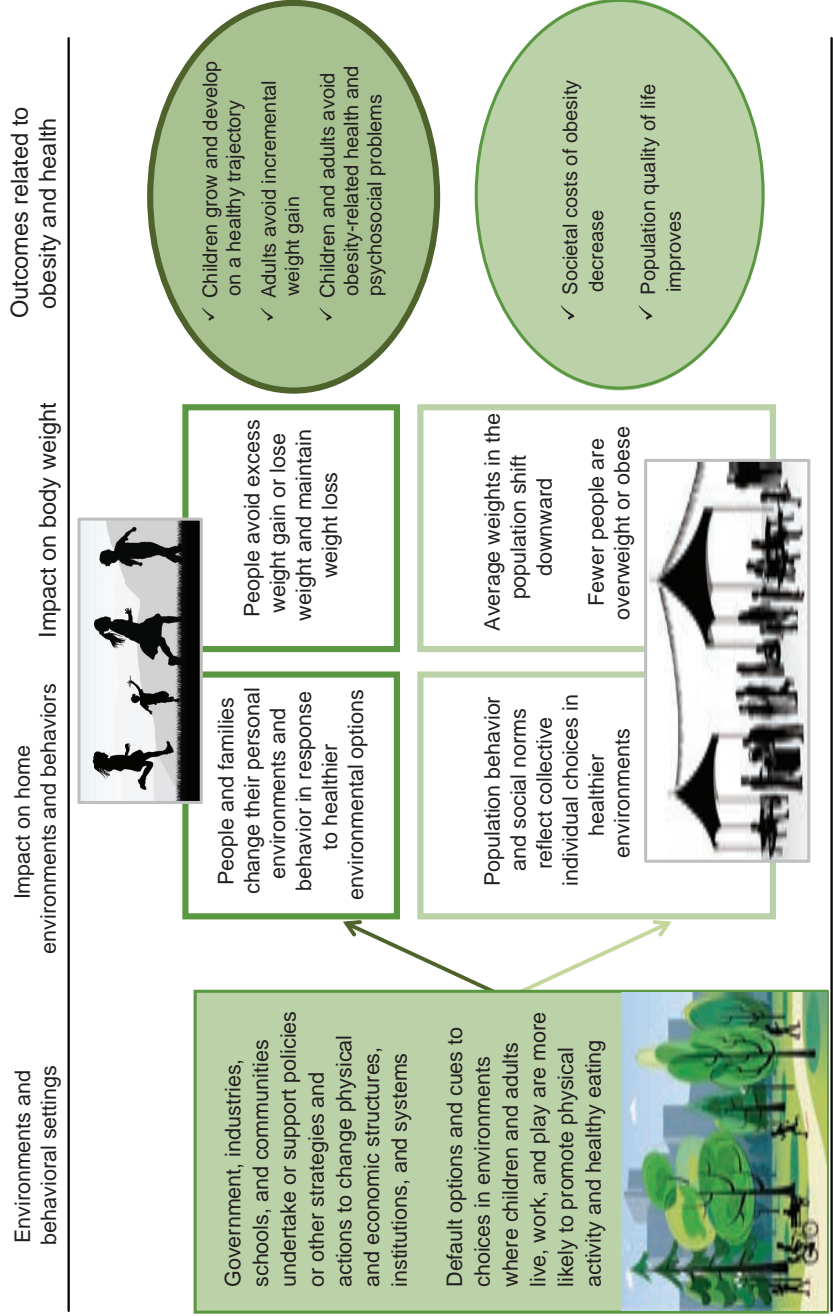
Environments and behavioral settings

Government, industries, schools, and communities undertake or support policies or other strategies and actions to change physical and economic structures, institutions, and systems

Default options and cues to choices in environments where children and adults live, work, and play are more likely to promote physical activity and healthy eating

Impact on home environments and behaviors

People and families change their personal environments and behavior in response to healthier environmental options

Population behavior and social norms reflect collective individual choices in healthier environments

Impact on body weight

People avoid excess weight gain or lose weight and maintain weight loss

Average weights in the population shift downward

Fewer people are overweight or obese

Outcomes related to obesity and health

✓ Children grow and develop on a healthy trajectory

✓ Adults avoid incremental weight gain

✓ Children and adults avoid obesity-related health and psychosocial problems

✓ Societal costs of obesity decrease

✓ Population quality of life improves